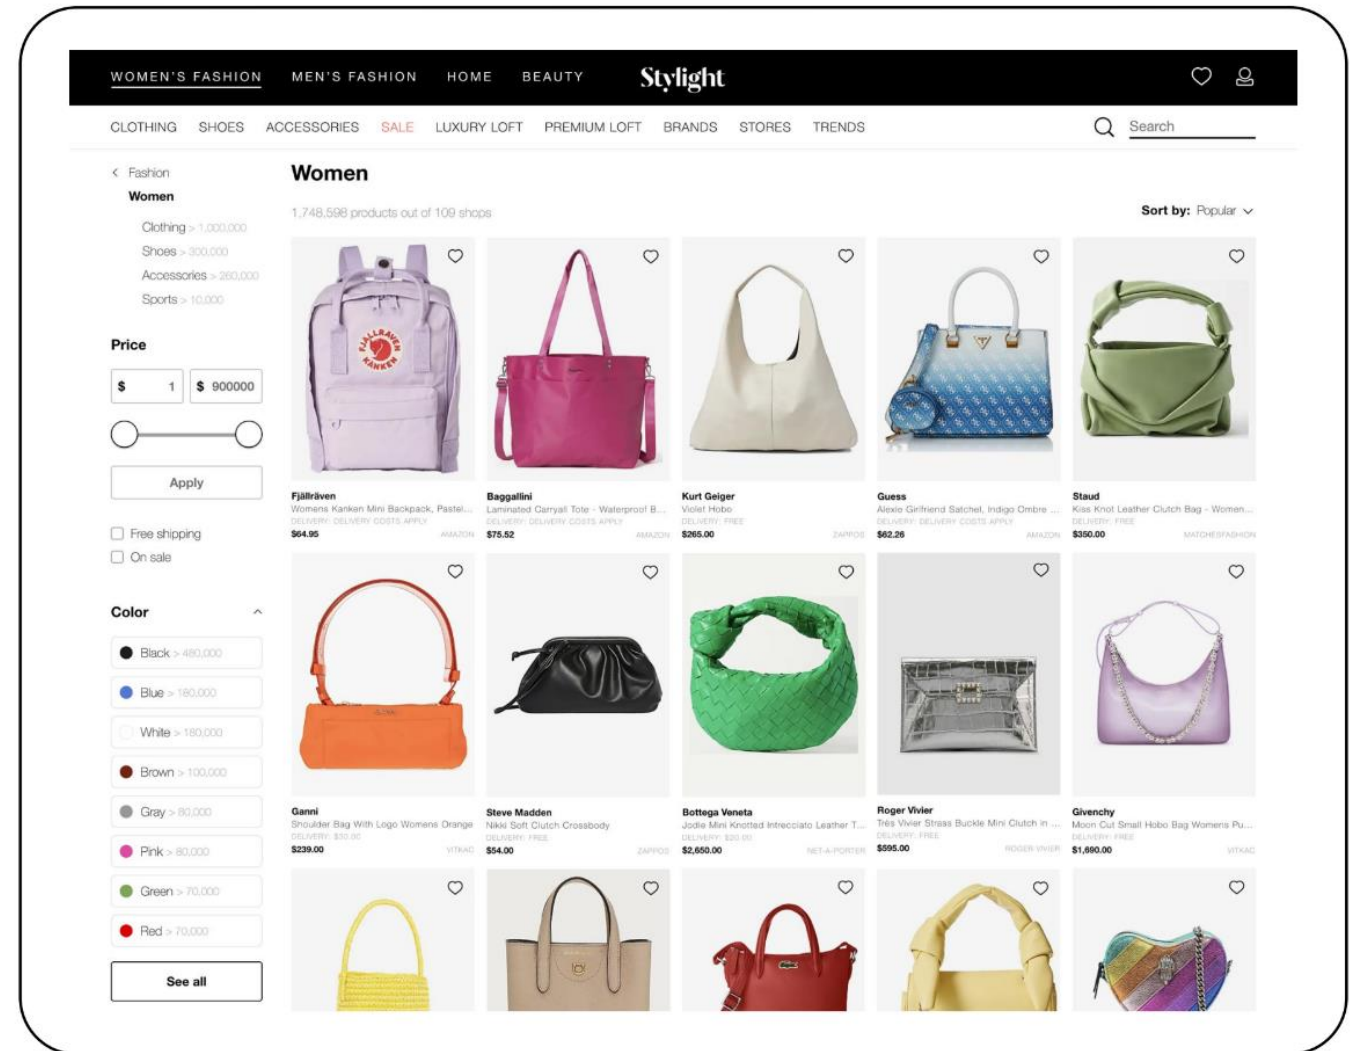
WOMEN'S FASHION MEN'S FASHION HOME BEAUTY Stylight

CLOTHING SHOES ACCESSORIES SALE LUXURY LOFT PREMIUM LOFT BRANDS STORES TRENDS Search

< Fashion
Women
Clothing > 1,000,000
Shoes > 300,000
Accessories > 260,000
Sports > 10,000

Price
$ 1 $ 900000
Apply
Free shipping
On sale

Color
Black > 480,000
Blue > 180,000
White > 180,000
Brown > 100,000
Gray > 80,000
Pink > 80,000
Green > 70,000
Red > 70,000
See all

Women
1,748,598 products out of 109 shops
Sort by: Popular

Fjällräven
Womens Kanken Mini Backpack, Pastel...
DELIVERY: DELIVERY COSTS APPLY
$64.95 AMAZON

Baggallini
Laminated Carryall Tote - Waterproof B...
DELIVERY: DELIVERY COSTS APPLY
$75.52 AMAZON

Kurt Geiger
Violet Hobo
DELIVERY: FREE
$265.00 ZAPPOS

Guess
Alexie Girlfriend Satchel, Indigo Ombre ...
DELIVERY: DELIVERY COSTS APPLY
$62.26 AMAZON

Staud
Kiss Knot Leather Clutch Bag - Women...
DELIVERY: FREE
$350.00 MATCHESFASHION

Ganni
Shoulder Bag With Logo Womens Orange
DELIVERY: $30.00
$239.00 VITKAC

Steve Madden
Nikki Soft Clutch Crossbody
DELIVERY: FREE
$54.00 ZAPPOS

Bottega Veneta
Jodie Mini Knotted Intrecciato Leather T...
DELIVERY: $20.00
$2,650.00 NET-A-PORTER

Roger Vivier
Très Vivier Strass Buckle Mini Clutch in ...
DELIVERY: FREE
$595.00 ROGER VIVIER

Givenchy
Moon Cut Small Hobo Bag Womens Pu...
DELIVERY: FREE
$1,690.00 VITKAC